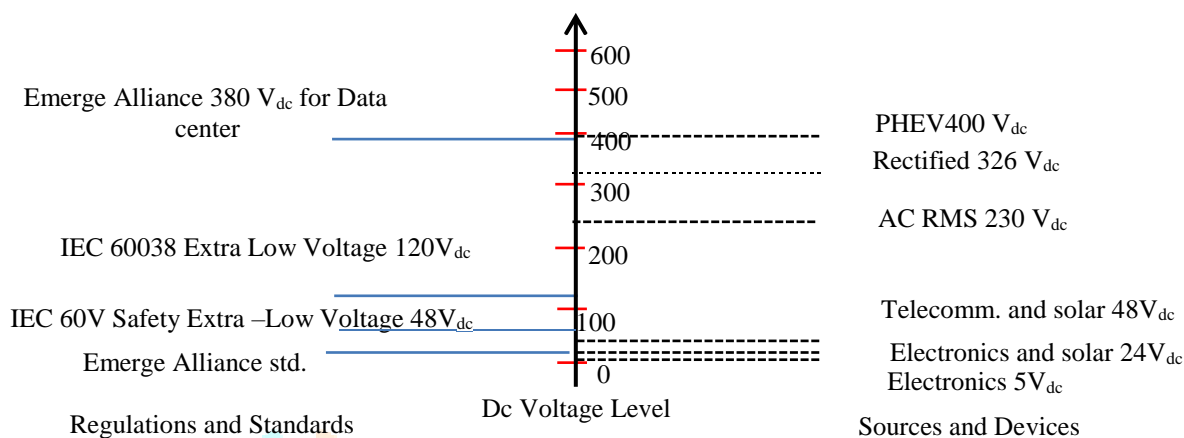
Emerge Alliance 380 $V_{dc}$ for Data center

IEC 60038 Extra Low Voltage 120$V_{dc}$

IEC 60V Safety Extra –Low Voltage 48$V_{dc}$

Emerge Alliance std.

Regulations and Standards

600
500
400
300
200
100
0

Dc Voltage Level

PHEV400 $V_{dc}$

Rectified 326 $V_{dc}$

AC RMS 230 $V_{dc}$

Telecomm. and solar 48$V_{dc}$

Electronics and solar 24$V_{dc}$

Electronics 5$V_{dc}$

Sources and Devices